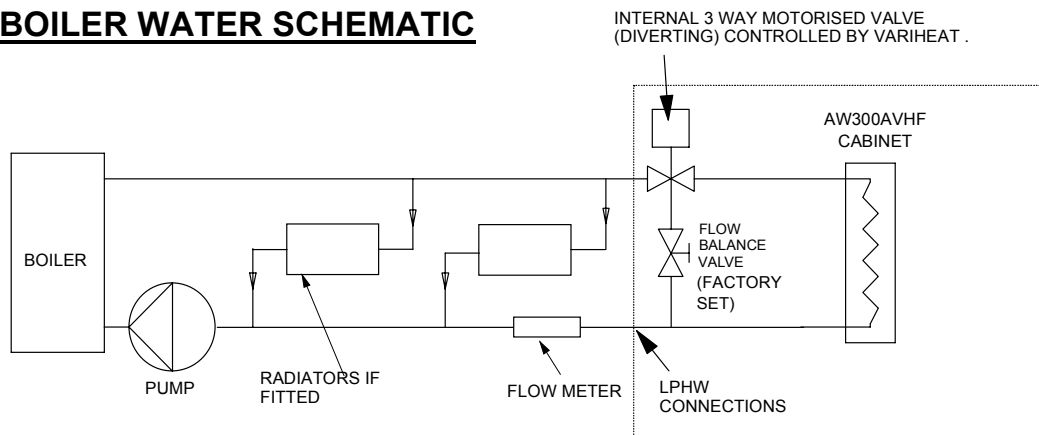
BOILER WATER SCHEMATIC

INTERNAL 3 WAY MOTORISED VALVE (DIVERTING) CONTROLLED BY VARIHEAT .

AW300AVHF CABINET

BOILER

FLOW BALANCE VALVE

(FACTORY SET)

PUMP

RADIATORS IF FITTED

FLOW METER

LPHW CONNECTIONS